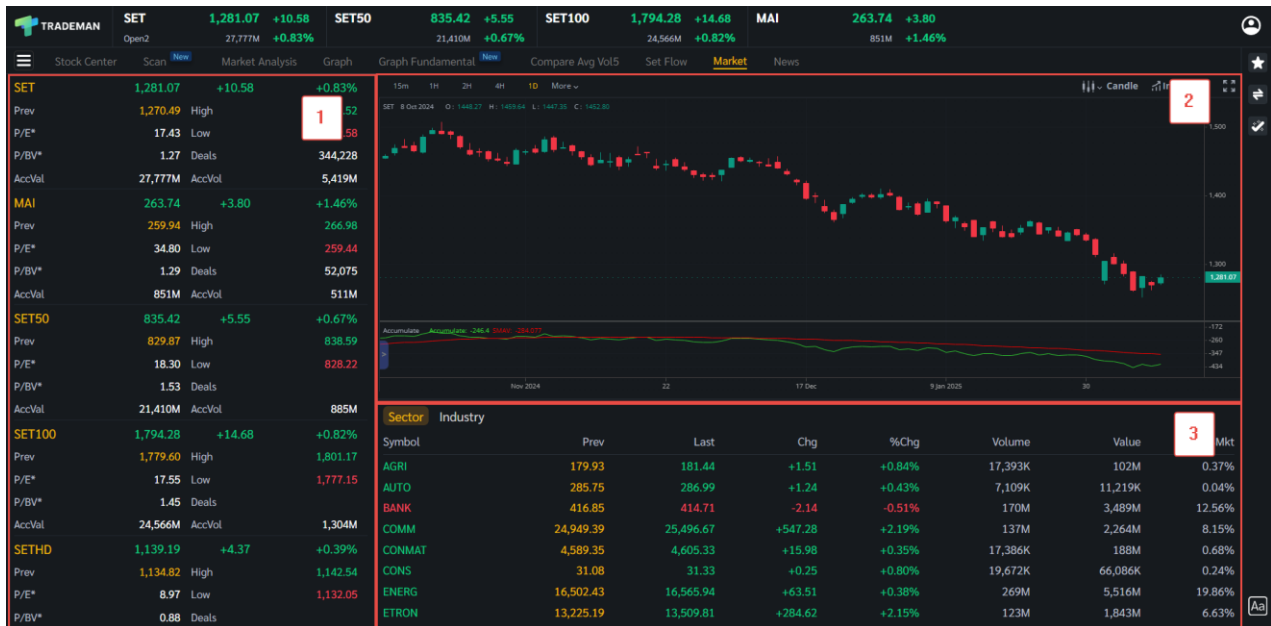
TRADEMAN

SET 1,281.07 +10.58 Open2 27,777M +0.83%
SET50 835.42 +5.55 21,410M +0.67%
SET100 1,794.28 +14.68 24,566M +0.82%
MAI 263.74 +3.80 851M +1.46%

Stock Center Scan New Market Analysis Graph Graph Fundamental New Compare Avg Vol5 Set Flow Market News

SET 1,281.07 +10.58 +0.83%
Prev 1,270.49 High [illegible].52
P/E* 17.43 Low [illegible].58
P/BV* 1.27 Deals 344,228
AccVal 27,777M AccVol 5,419M

MAI 263.74 +3.80 +1.46%
Prev 259.94 High 266.98
P/E* 34.80 Low 259.44
P/BV* 1.29 Deals 52,075
AccVal 851M AccVol 511M

SET50 835.42 +5.55 +0.67%
Prev 829.87 High 838.59
P/E* 18.30 Low 828.22
P/BV* 1.53 Deals
AccVal 21,410M AccVol 885M

SET100 1,794.28 +14.68 +0.82%
Prev 1,779.60 High 1,801.17
P/E* 17.55 Low 1,777.15
P/BV* 1.45 Deals
AccVal 24,566M AccVol 1,304M

SETHD 1,139.19 +4.37 +0.39%
Prev 1,134.82 High 1,142.54
P/E* 8.97 Low 1,132.05
P/BV* 0.88 Deals

1

15m 1H 2H 4H 1D More Candle In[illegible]
SET 8 Oct 2024 O: 1448.27 H: 1459.64 L: 1447.35 C: 1452.80
1,500
1,400
1,300
1,281.07
Accumulate Accumulate -246.4 SMA6 -234.377
-172
-260
-347
-434
Nov 2024 22 17 Dec 9 Jan 2025 30

2

Sector Industry

3

| Symbol | Prev | Last | Chg | %Chg | Volume | Value | Mkt |
|---|---|---|---|---|---|---|---|
| AGRI | 179.93 | 181.44 | +1.51 | +0.84% | 17,393K | 102M | 0.37% |
| AUTO | 285.75 | 286.99 | +1.24 | +0.43% | 7,109K | 11,219K | 0.04% |
| BANK | 416.85 | 414.71 | -2.14 | -0.51% | 170M | 3,489M | 12.56% |
| COMM | 24,949.39 | 25,496.67 | +547.28 | +2.19% | 137M | 2,264M | 8.15% |
| CONMAT | 4,589.35 | 4,605.33 | +15.98 | +0.35% | 17,386K | 188M | 0.68% |
| CONS | 31.08 | 31.33 | +0.25 | +0.80% | 19,672K | 66,086K | 0.24% |
| ENERG | 16,502.43 | 16,565.94 | +63.51 | +0.38% | 269M | 5,516M | 19.86% |
| ETRON | 13,225.19 | 13,509.81 | +284.62 | +2.15% | 123M | 1,843M | 6.63% |

Aa